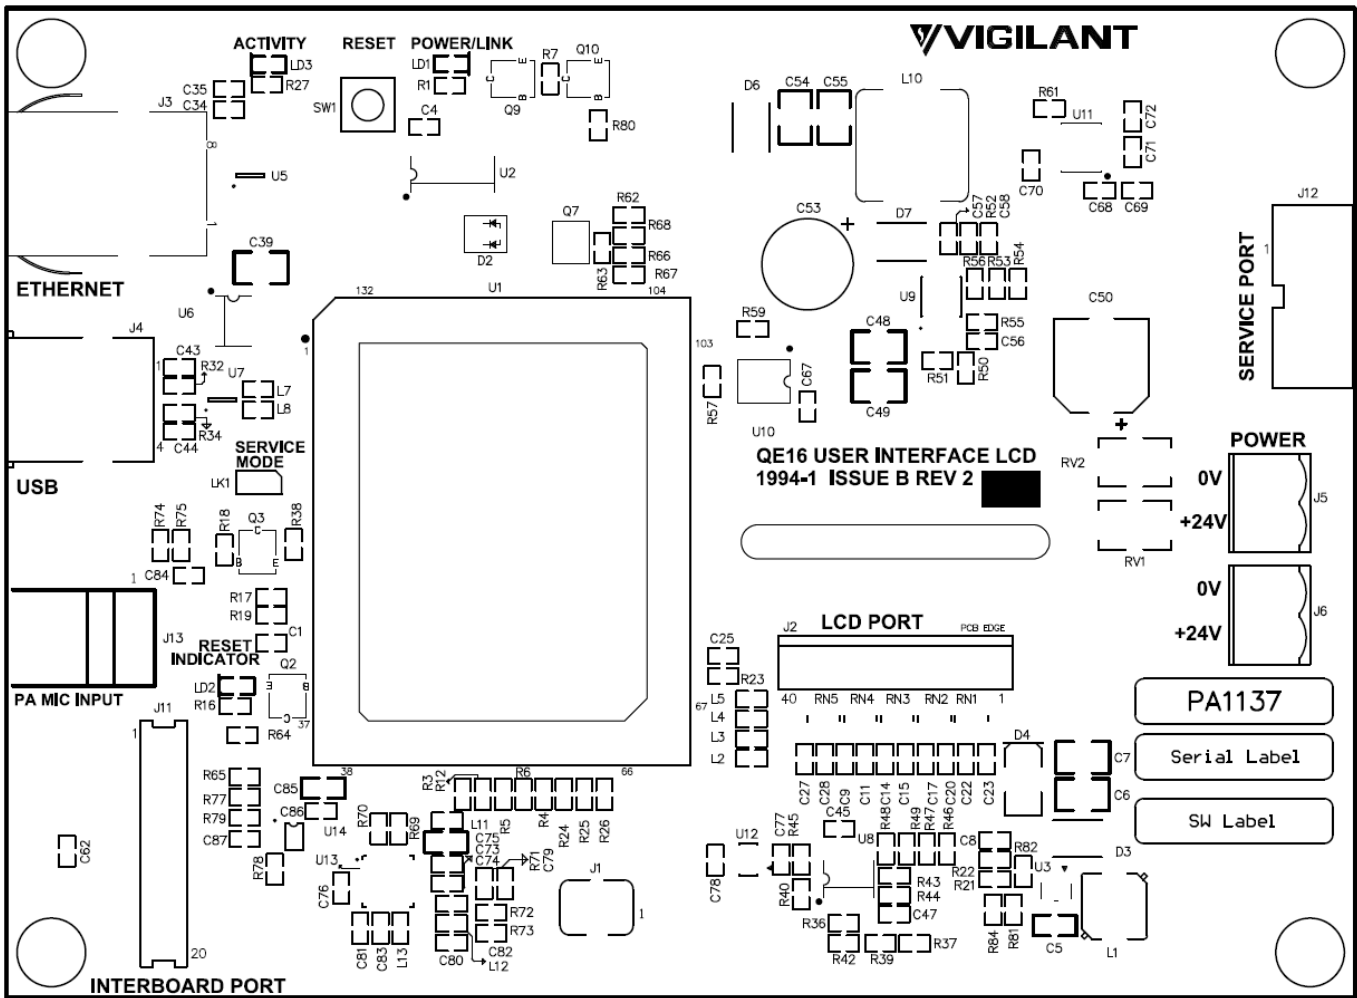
ACTIVITY RESET POWER/LINK

VIGILANT

LD3 R27 C35 C34 J3 SW1 LD1 R1 C4 R7 Q10 Q9 R80 U2 U5 D6 C54 C55 L10 R61 U11 C72 C71 C70 C68 C69

C39 Q7 R62 R68 R66 R67 R63 D2 C53 D7 C57 R52 C58 R56 R53 R54 J12

ETHERNET

U6 U1 132 104 R59 U9 R55 C56 C50 SERVICE PORT

J4 C43 R32 U7 L7 L8 R34 C44 103 R57 U10 C67 C48 C49 R51 R50

SERVICE MODE

USB LK1

QE16 USER INTERFACE LCD
1994-1 ISSUE B REV 2

RV2 POWER 0V +24V J5 RV1

R74 R75 R18 Q3 R38 C84 R17 R19 C1 J13

RESET INDICATOR

Q2 LD2 R16 R64 37

PA MIC INPUT

J11

J2 LCD PORT PCB EDGE C25 R23 40 RN5 RN4 RN3 RN2 RN1 1 L5 L4 L3 L2 67 0V +24V J6

PA1137

D4 C7 C6

Serial Label

SW Label

R65 R77 R79 C87 C85 C86 38 R3 R12 R6 66 C27 C28 C9 C11 R48 C14 C15 R49 R47 C17 R46 C20 C22 C23 C62 U14 R70 R69 L11 C75 C73 C74 R5 R4 R24 R25 R26 C79 R71 U12 C77 R45 C45 U8 C8 R82 U3 D3 R78 U13 C76 J1 1 C78 R40 R43 R44 C47 R22 R21 R72 R73 C82 L12 C81 C83 L13 C80 R36 R42 R39 R37 R84 R81 C5 L1 20

INTERBOARD PORT